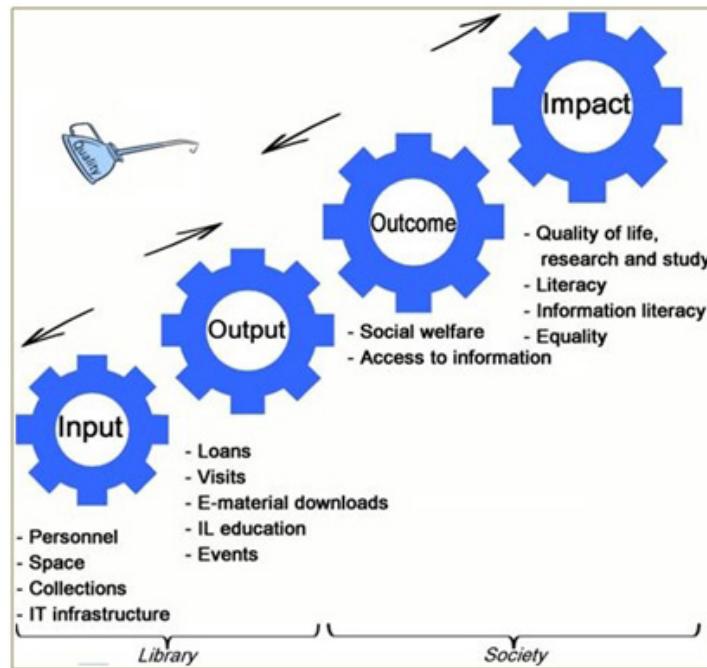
Quality

Impact

- Quality of life, research and study
- Literacy
- Information literacy
- Equality

Outcome

- Social welfare
- Access to information

Output

- Loans
- Visits
- E-material downloads
- IL education
- Events

Input

- Personnel
- Space
- Collections
- IT infrastructure

Library

Society